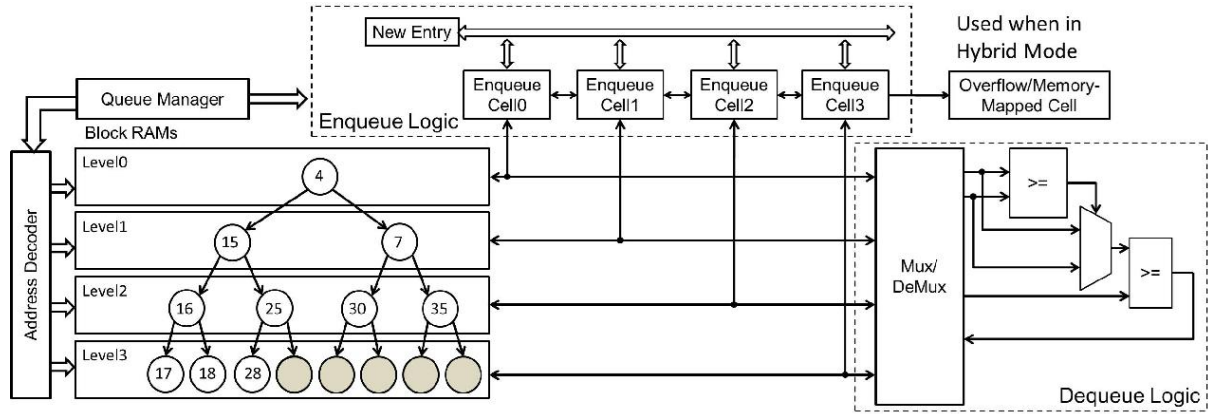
New Entry

Used when in Hybrid Mode

Queue Manager

Enqueue Cell0

Enqueue Cell1

Enqueue Cell2

Enqueue Cell3

Overflow/Memory-Mapped Cell

Enqueue Logic

Block RAMs

Address Decoder

Level0

4

Level1

15

7

Level2

16

25

30

35

Level3

17

18

28

Mux/ DeMux

>=

>=

Dequeue Logic